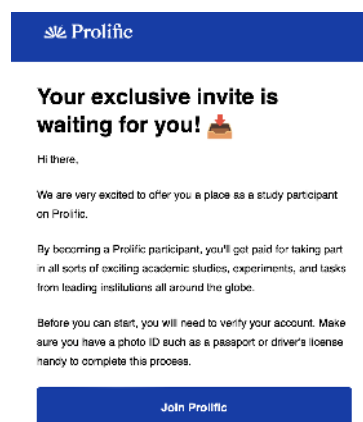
Prolific

Your exclusive invite is waiting for you! 📥

Hi there,

We are very excited to offer you a place as a study participant on Prolific.

By becoming a Prolific participant, you'll get paid for taking part in all sorts of exciting academic studies, experiments, and tasks from leading institutions all around the globe.

Before you can start, you will need to verify your account. Make sure you have a photo ID such as a passport or driver's license handy to complete this process.

Join Prolific